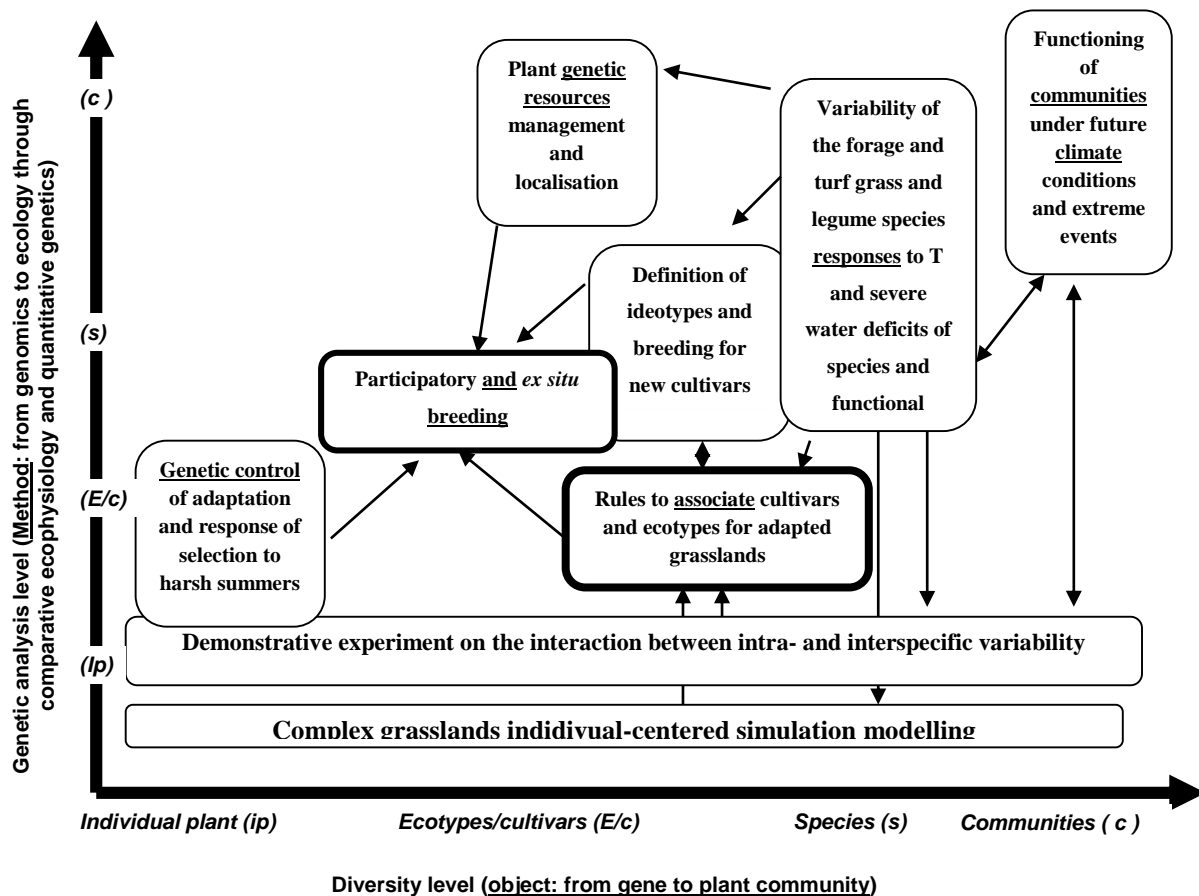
Genetic analysis level (Method: from genomics to ecology through comparative ecophysiology and quantitative genetics)

(c )

(s)

(E/c)

(Ip)

Plant genetic resources management and localisation

Variability of the forage and turf grass and legume species responses to T and severe water deficits of species and functional

Functioning of communities under future climate conditions and extreme events

Definition of ideotypes and breeding for new cultivars

Participatory and *ex situ* breeding

Genetic control of adaptation and response of selection to harsh summers

Rules to associate cultivars and ecotypes for adapted grasslands

Demonstrative experiment on the interaction between intra- and interspecific variability

Complex grasslands indidivual-centered simulation modelling

Individual plant (ip)     Ecotypes/cultivars (E/c)     Species (s)     Communities ( c )

Diversity level (object: from gene to plant community)